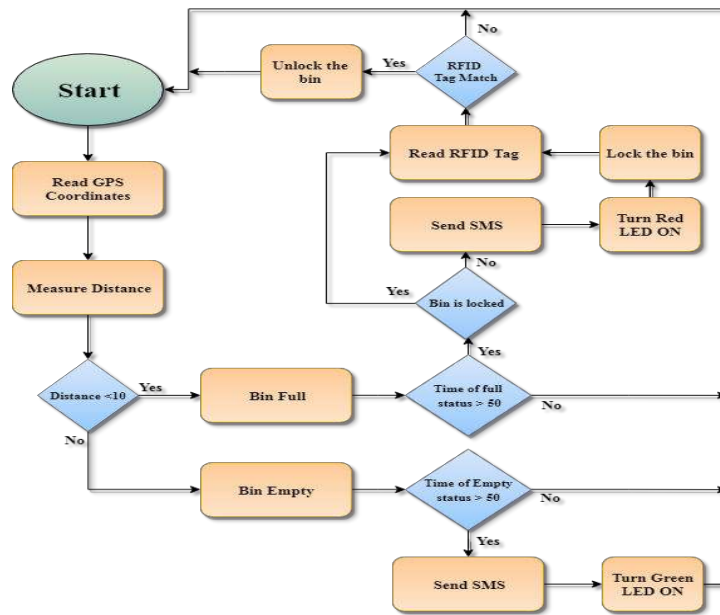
No

Unlock the bin

Yes

RFID Tag Match

Start

Read RFID Tag

Lock the bin

Read GPS Coordinates

Send SMS

Turn Red LED ON

No

Measure Distance

Yes

Bin is locked

Yes

Distance <10

Yes

Bin Full

Time of full status > 50

No

No

Bin Empty

Time of Empty status > 50

No

Yes

Send SMS

Turn Green LED ON